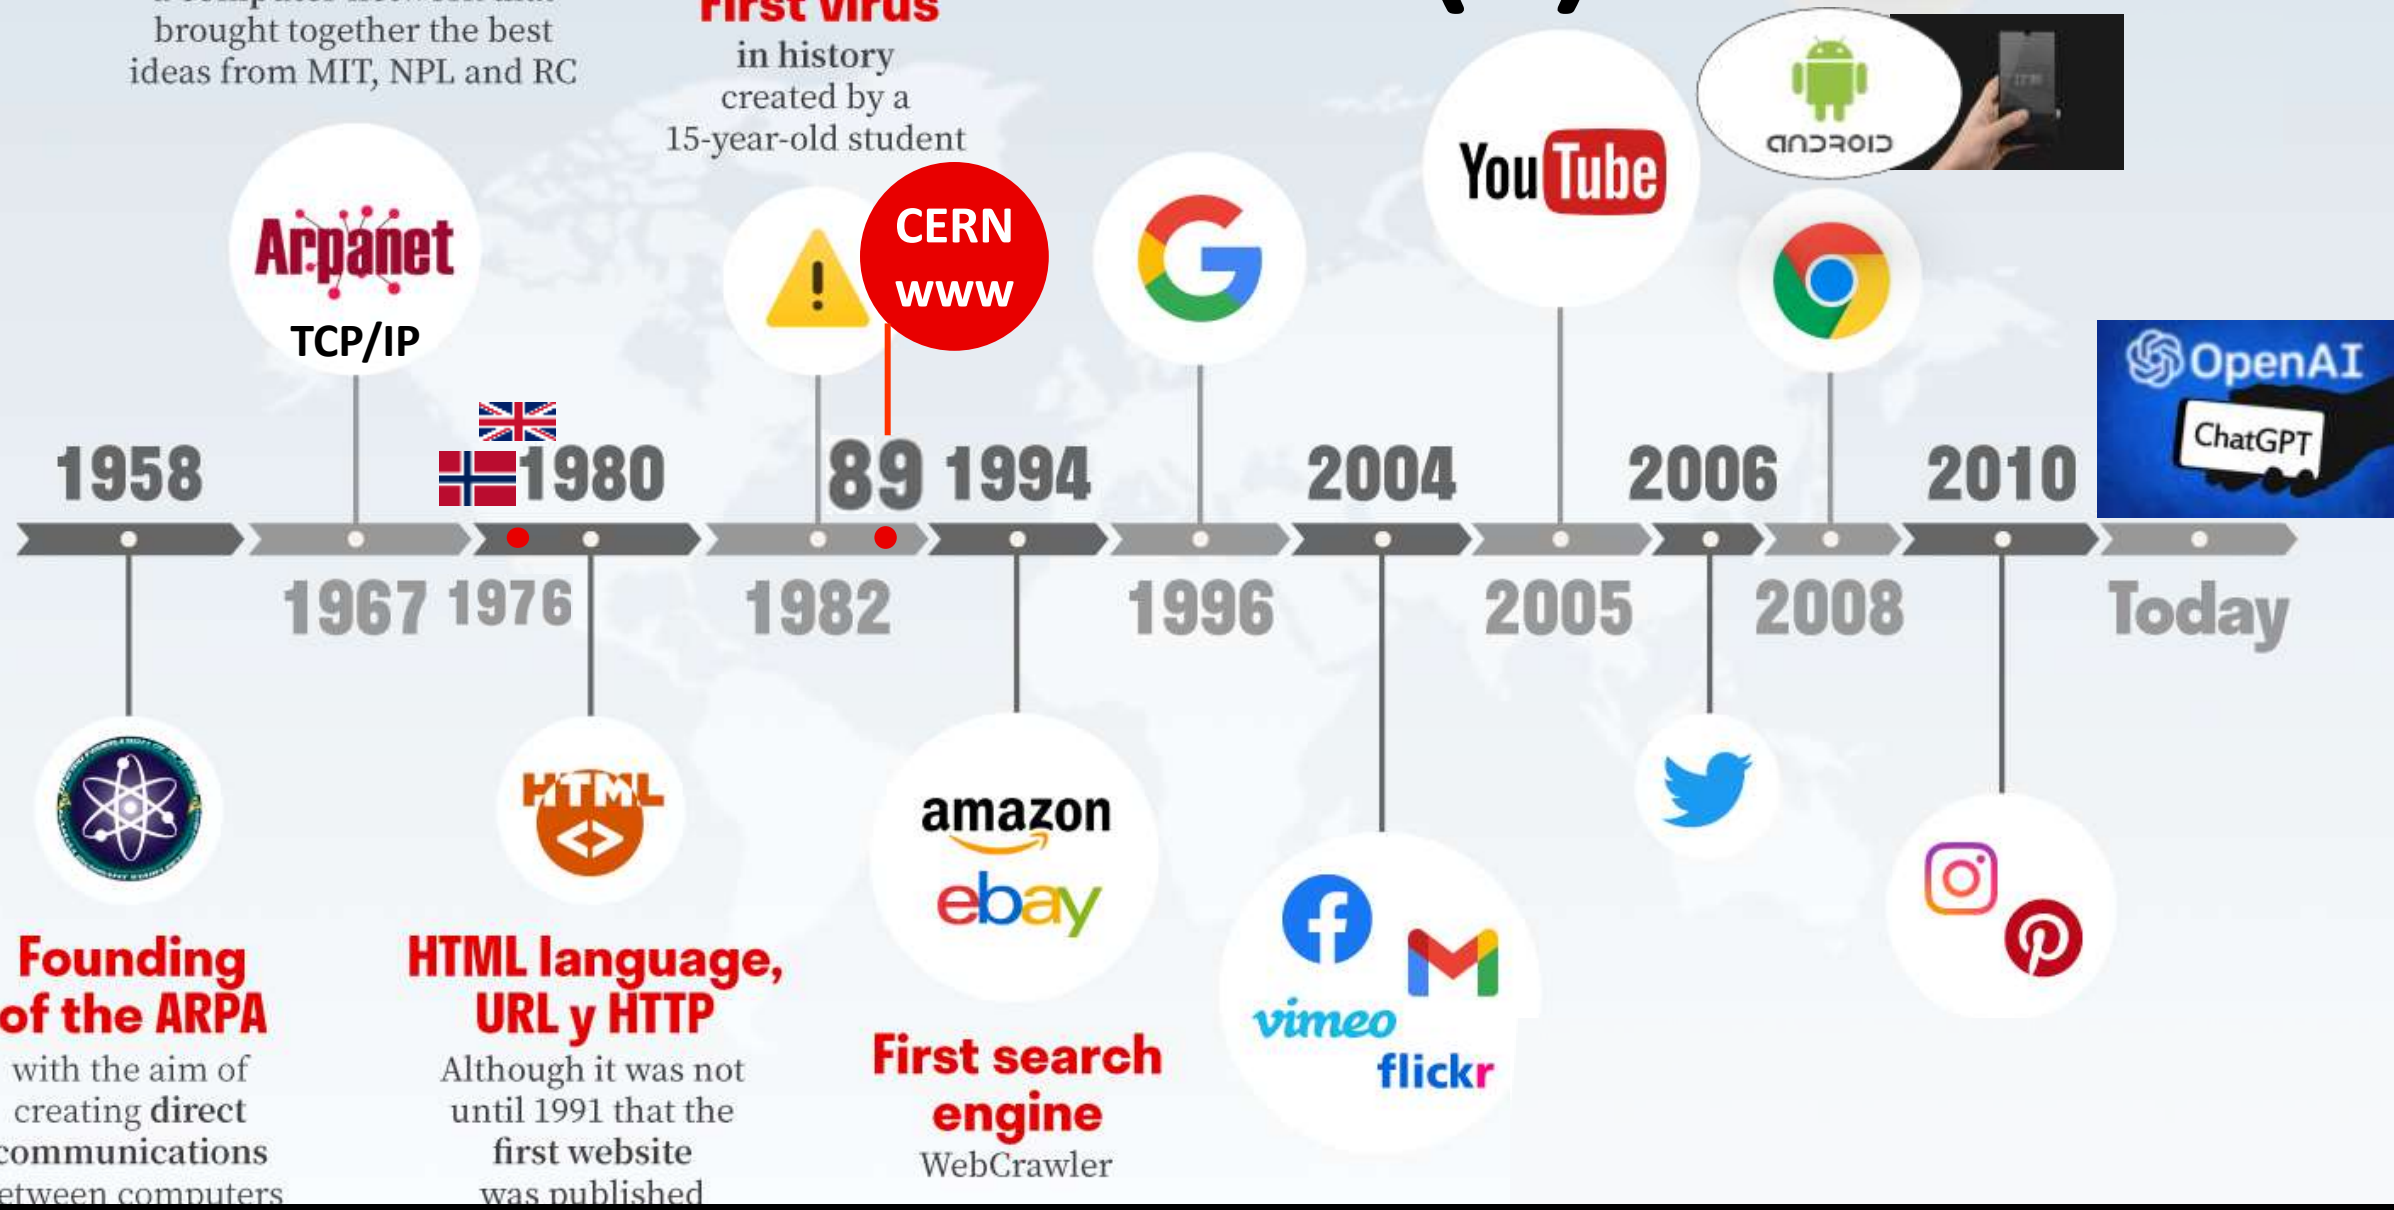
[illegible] brought together the best ideas from MIT, NPL and RC

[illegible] in history created by a 15-year-old student

Arpanet

TCP/IP

CERN www

YouTube

android

OpenAI

ChatGPT

1958

1980

89 1994

2004

2006

2010

1967 1976

1982

1996

2005

2008

Today

HTML

amazon

ebay

vimeo

flickr

Founding of the ARPA
with the aim of creating direct communications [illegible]etween computers

HTML language, URL y HTTP
Although it was not until 1991 that the first website was published

First search engine
WebCrawler